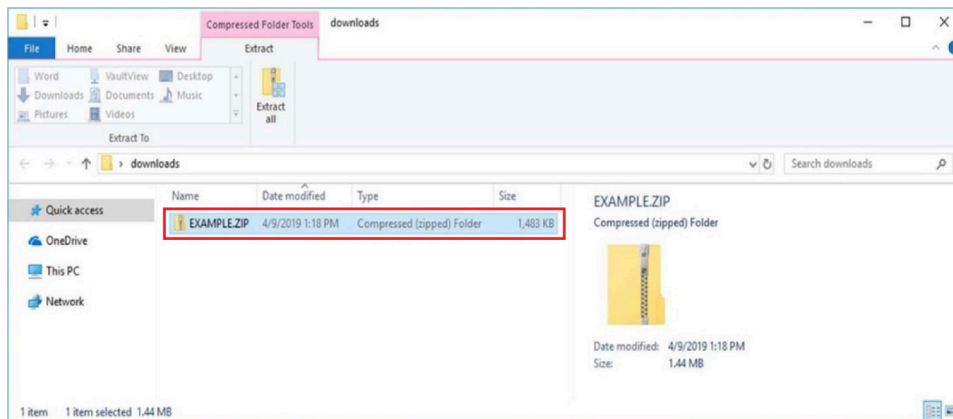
Compressed Folder Tools downloads

File Home Share View Extract

Word VaultView Desktop
Downloads Documents Music
Pictures Videos

Extract To

Extract all

> downloads

Search downloads

| Name | Date modified | Type | Size |
|---|---|---|---|
| EXAMPLE.ZIP | 4/9/2019 1:18 PM | Compressed (zipped) Folder | 1,483 KB |

Quick access
OneDrive
This PC
Network

EXAMPLE.ZIP
Compressed (zipped) Folder

Date modified: 4/9/2019 1:18 PM
Size: 1.44 MB

1 item 1 item selected 1.44 MB